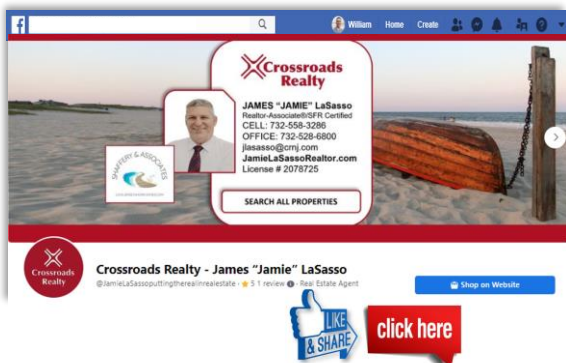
William Home Create

Crossroads Realty

JAMES "JAMIE" LaSasso
Realtor-Associate®/SFR Certified
CELL: 732-558-3286
OFFICE: 732-528-6800
jlasasso@crnj.com
JamieLaSassoRealtor.com
License # 2078725

SEARCH ALL PROPERTIES

SHAFFERY & ASSOCIATES

Crossroads Realty

Crossroads Realty - James "Jamie" LaSasso
@JamieLaSassoputtingthereelinrealestate · ★ 5 1 review · Real Estate Agent

Shop on Website

LIKE & SHARE

click here